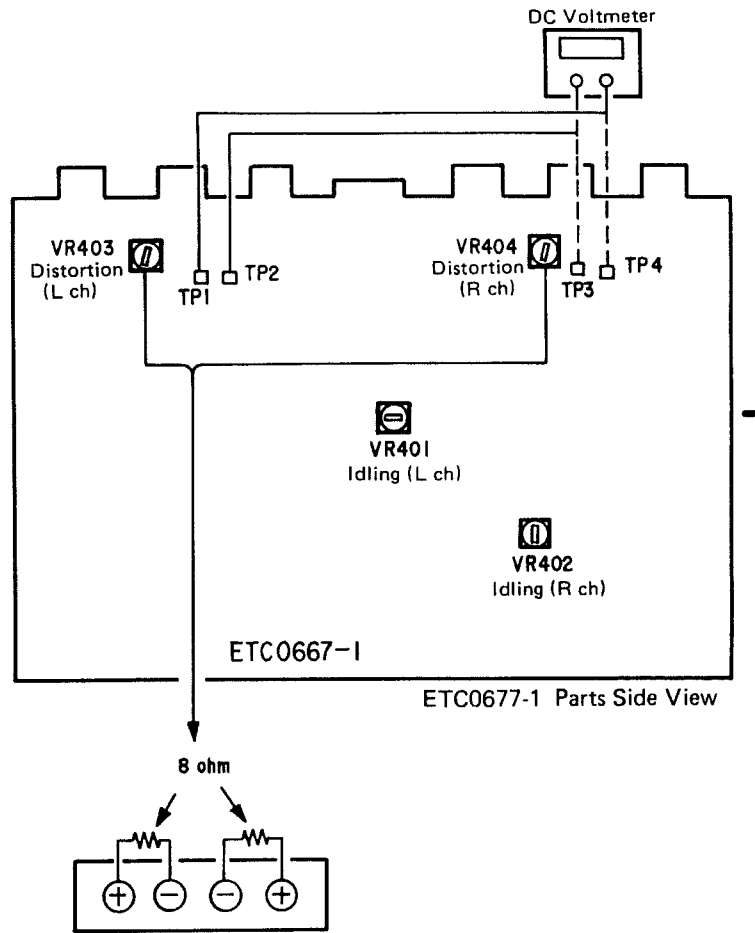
DC Voltmeter

VR403
Distortion
(L ch)

TP1

TP2

VR404
Distortion
(R ch)

TP3

TP4

VR401
Idling (L ch)

VR402
Idling (R ch)

ETC0667-1

ETC0677-1 Parts Side View

8 ohm

$\oplus$ $\ominus$ $\ominus$ $\oplus$